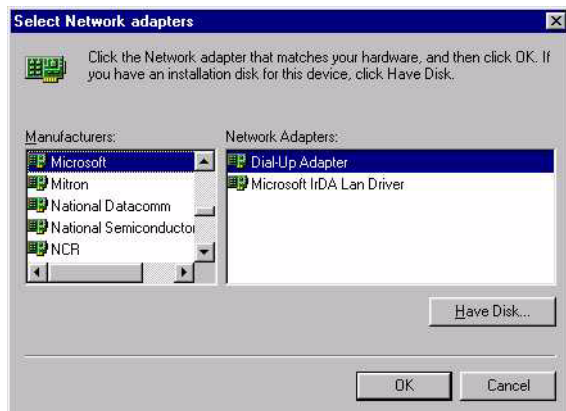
Select Network adapters

Click the Network adapter that matches your hardware, and then click OK. If you have an installation disk for this device, click Have Disk.

Manufacturers:

Microsoft
Mitron
National Datacomm
National Semiconductor
NCR

Network Adapters:

Dial-Up Adapter
Microsoft IrDA Lan Driver

Have Disk...

OK

Cancel